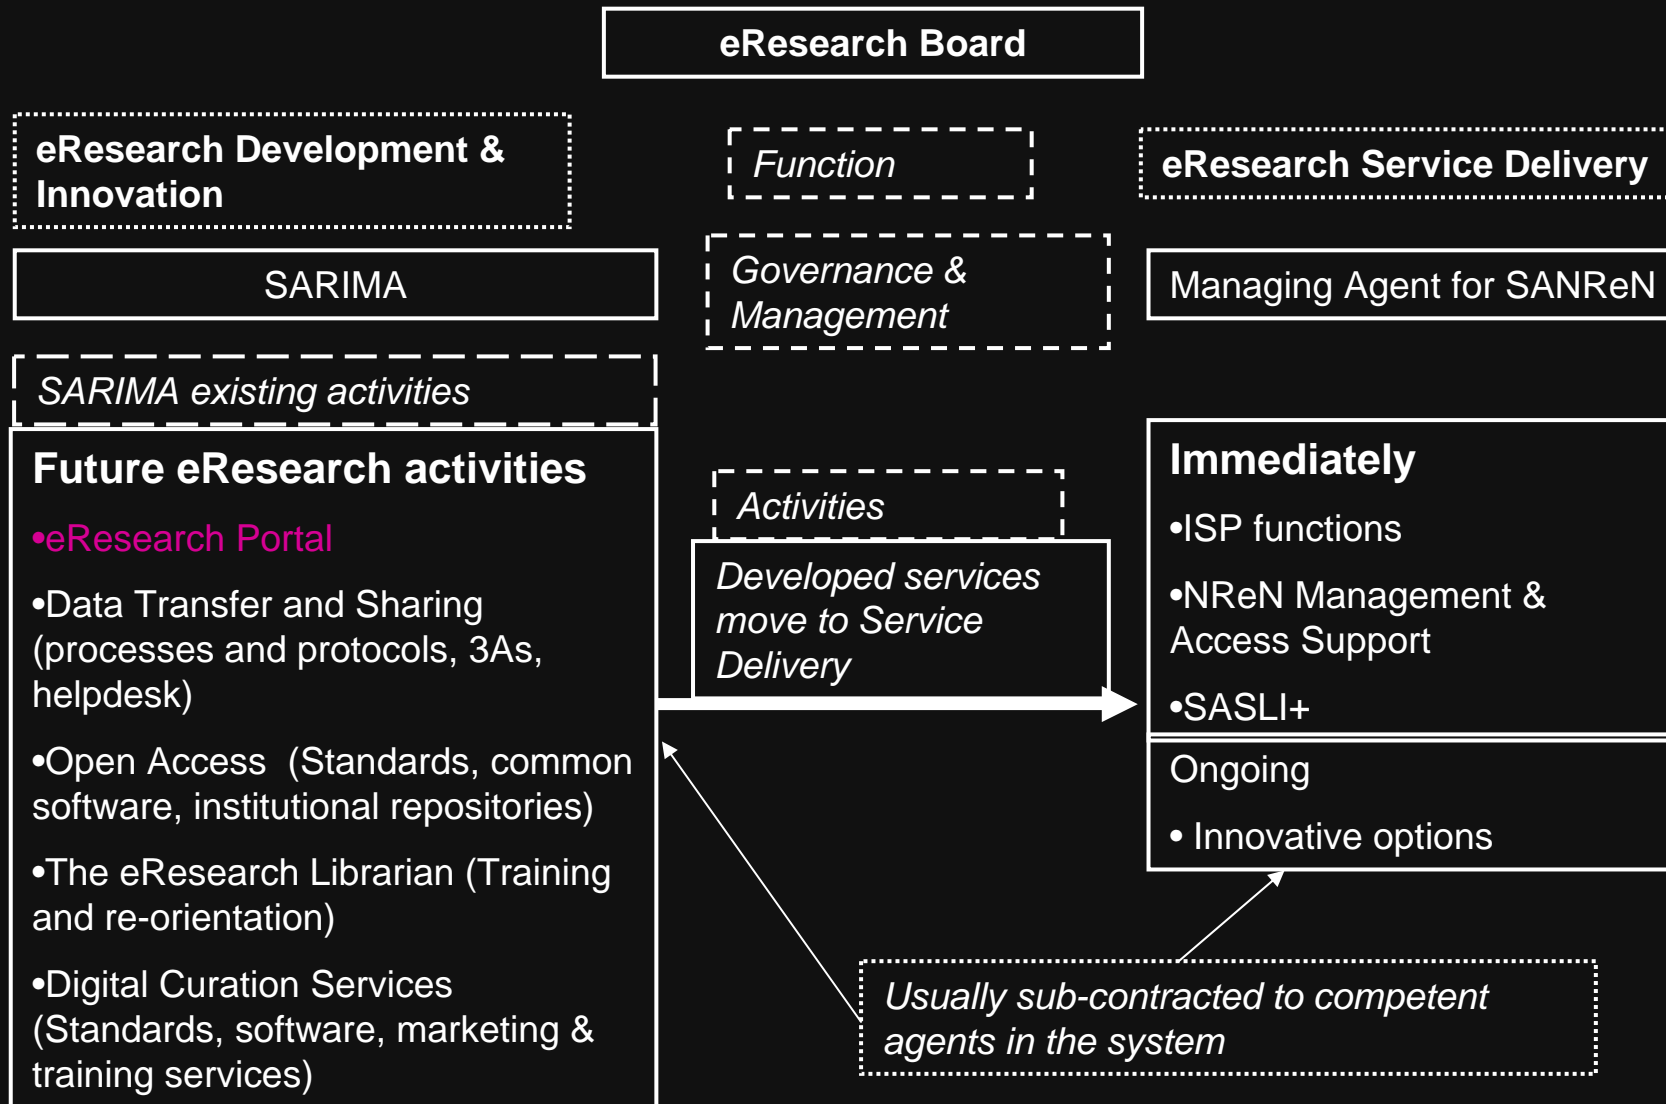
eResearch Board

eResearch Development & Innovation

Function

eResearch Service Delivery

SARIMA

Governance & Management

Managing Agent for SANReN

SARIMA existing activities

Future eResearch activities

•eResearch Portal

•Data Transfer and Sharing (processes and protocols, 3As, helpdesk)

•Open Access (Standards, common software, institutional repositories)

•The eResearch Librarian (Training and re-orientation)

•Digital Curation Services (Standards, software, marketing & training services)

Activities

Developed services move to Service Delivery

Immediately

•ISP functions

•NReN Management & Access Support

•SASLI+

Ongoing

• Innovative options

Usually sub-contracted to competent agents in the system